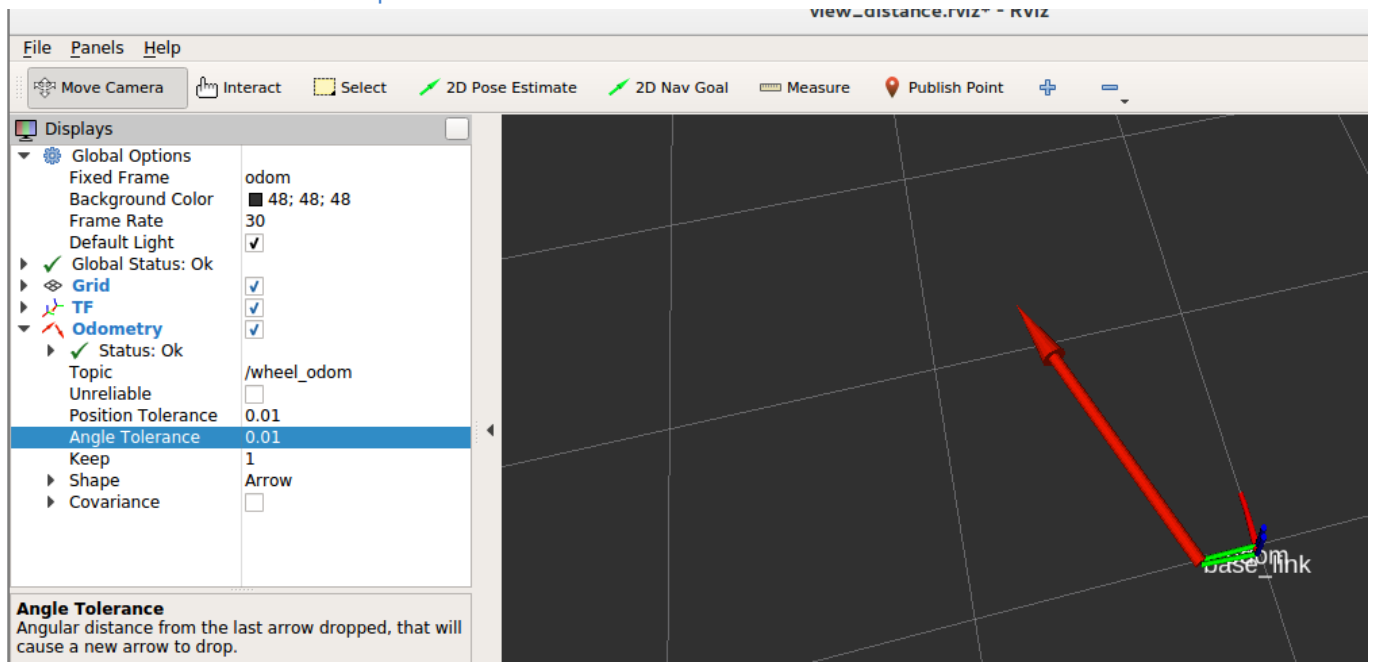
view_distance.rviz* - RViz

File Panels Help

Move Camera Interact Select 2D Pose Estimate 2D Nav Goal Measure Publish Point

Displays

| | |
|---|---|
| Global Options | |
| Fixed Frame | odom |
| Background Color | 48; 48; 48 |
| Frame Rate | 30 |
| Default Light | ✓ |
| Global Status: Ok | |
| Grid | ✓ |
| TF | ✓ |
| Odometry | ✓ |
| Status: Ok | |
| Topic | /wheel_odom |
| Unreliable | |
| Position Tolerance | 0.01 |
| Angle Tolerance | 0.01 |
| Keep | 1 |
| Shape | Arrow |
| Covariance | |

Angle Tolerance
Angular distance from the last arrow dropped, that will cause a new arrow to drop.

odom
base_link